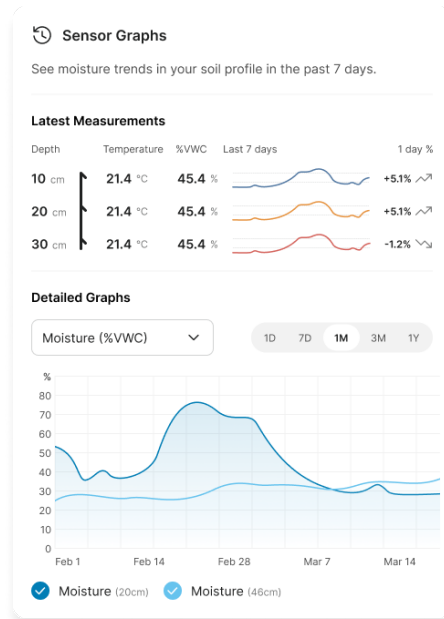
Sensor Graphs

See moisture trends in your soil profile in the past 7 days.

Latest Measurements

| Depth | Temperature | %VWC | Last 7 days | 1 day % |
|---|---|---|---|---|
| 10 cm | 21.4 °C | 45.4 % | | +5.1% |
| 20 cm | 21.4 °C | 45.4 % | | +5.1% |
| 30 cm | 21.4 °C | 45.4 % | | -1.2% |

Detailed Graphs

Moisture (%VWC)

1D 7D 1M 3M 1Y

%
80
70
60
50
40
30
20
10
0

Feb 1 Feb 14 Feb 28 Mar 7 Mar 14

Moisture (20cm) Moisture (46cm)